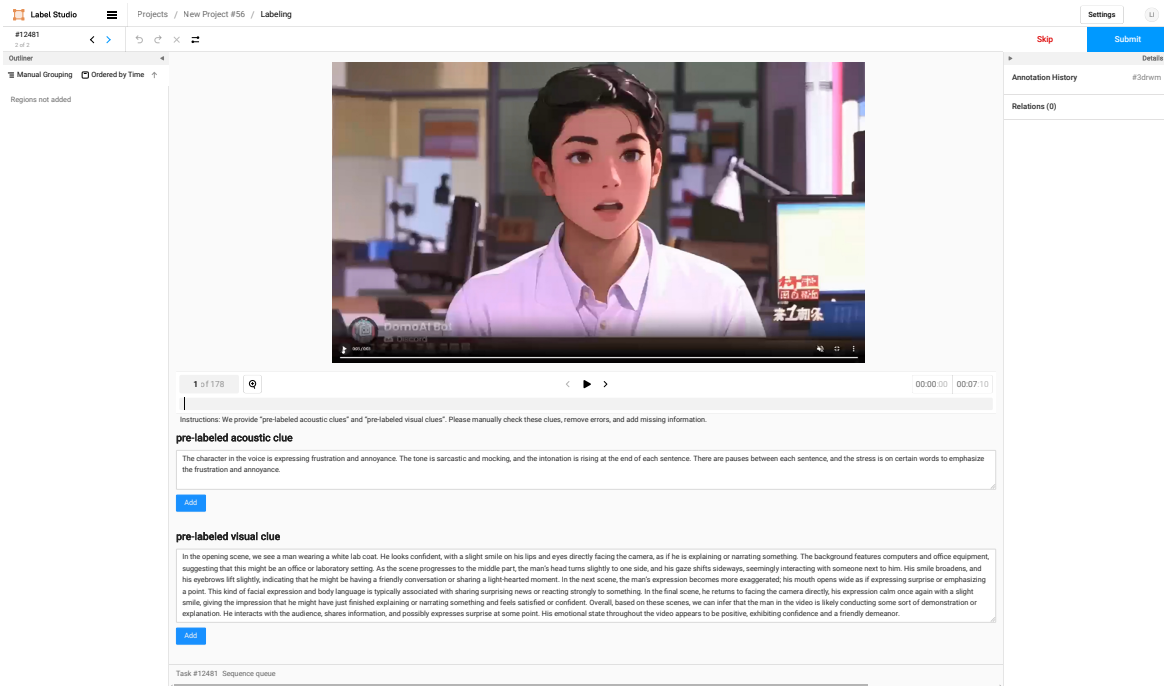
Label Studio

Projects / New Project #56 / Labeling

Settings

LI

#12481
2 of 2

Skip

Submit

Outliner

Manual Grouping

Ordered by Time

Regions not added

Details

Annotation History

#3drwm

Relations (0)

DomoAI Bot

0:00 / 0:01

1 of 178

00:00:00

00:07:10

Instructions: We provide "pre-labeled acoustic clues" and "pre-labeled visual clues". Please manually check these clues, remove errors, and add missing information.

pre-labeled acoustic clue

The character in the voice is expressing frustration and annoyance. The tone is sarcastic and mocking, and the intonation is rising at the end of each sentence. There are pauses between each sentence, and the stress is on certain words to emphasize the frustration and annoyance.

Add

pre-labeled visual clue

In the opening scene, we see a man wearing a white lab coat. He looks confident, with a slight smile on his lips and eyes directly facing the camera, as if he is explaining or narrating something. The background features computers and office equipment, suggesting that this might be an office or laboratory setting. As the scene progresses to the middle part, the man's head turns slightly to one side, and his gaze shifts sideways, seemingly interacting with someone next to him. His smile broadens, and his eyebrows lift slightly, indicating that he might be having a friendly conversation or sharing a light-hearted moment. In the next scene, the man's expression becomes more exaggerated; his mouth opens wide as if expressing surprise or emphasizing a point. This kind of facial expression and body language is typically associated with sharing surprising news or reacting strongly to something. In the final scene, he returns to facing the camera directly, his expression calm once again with a slight smile, giving the impression that he might have just finished explaining or narrating something and feels satisfied or confident. Overall, based on these scenes, we can infer that the man in the video is likely conducting some sort of demonstration or explanation. He interacts with the audience, shares information, and possibly expresses surprise at some point. His emotional state throughout the video appears to be positive, exhibiting confidence and a friendly demeanor.

Add

Task #12481 Sequence queue